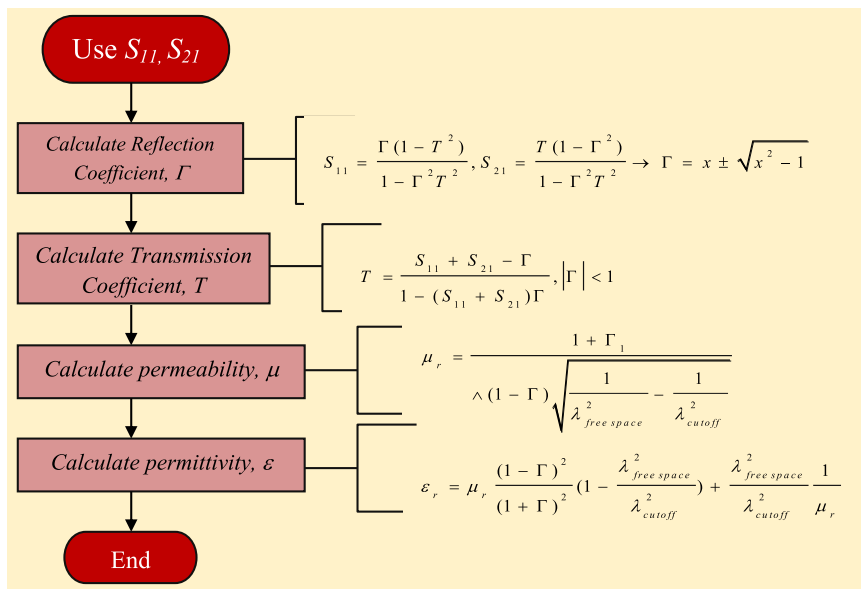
Use $S_{11}, S_{21}$

Calculate Reflection Coefficient, $\Gamma$

$S_{11} = \frac{\Gamma(1 - T^2)}{1 - \Gamma^2 T^2}, S_{21} = \frac{T(1 - \Gamma^2)}{1 - \Gamma^2 T^2} \rightarrow \Gamma = x \pm \sqrt{x^2 - 1}$

Calculate Transmission Coefficient, $T$

$T = \frac{S_{11} + S_{21} - \Gamma}{1 - (S_{11} + S_{21})\Gamma}, |\Gamma| < 1$

Calculate permeability, $\mu$

$\mu_r = \frac{1 + \Gamma_1}{\wedge(1 - \Gamma)\sqrt{\frac{1}{\lambda^2_{free\ space}} - \frac{1}{\lambda^2_{cutoff}}}}$

Calculate permittivity, $\varepsilon$

$\varepsilon_r = \mu_r \frac{(1 - \Gamma)^2}{(1 + \Gamma)^2}(1 - \frac{\lambda^2_{free\ space}}{\lambda^2_{cutoff}}) + \frac{\lambda^2_{free\ space}}{\lambda^2_{cutoff}} \frac{1}{\mu_r}$

End